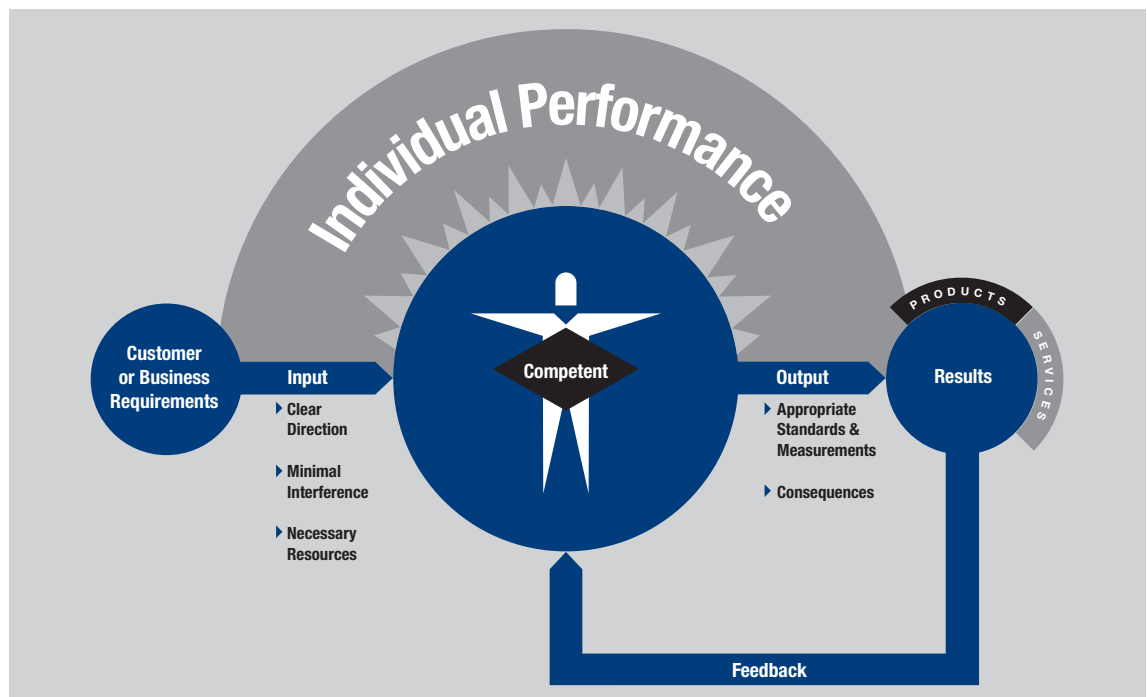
Individual Performance

Customer or Business Requirements

Input

Clear Direction

Minimal Interference

Necessary Resources

Competent

Output

Appropriate Standards & Measurements

Consequences

PRODUCTS

SERVICES

Results

Feedback